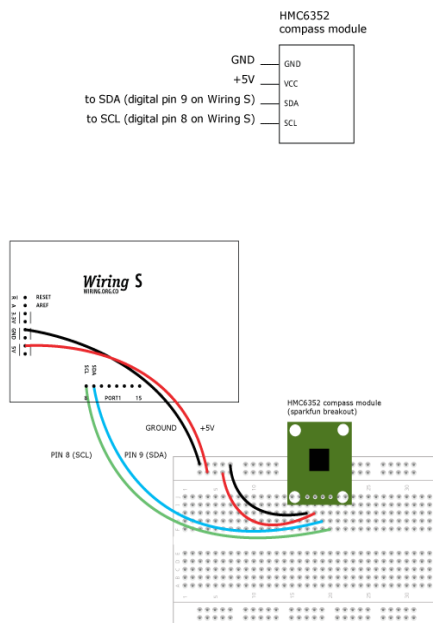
HMC6352
compass module

GND
+5V
to SDA (digital pin 9 on Wiring S)
to SCL (digital pin 8 on Wiring S)

GND
VCC
SDA
SCL

Wiring S
WIRING.ORG.CO

RESET
AREF
GND
3.3V
5V
SCL
SDA
8
PORT1
15

GROUND
+5V
PIN 8 (SCL)
PIN 9 (SDA)

HMC6352 compass module
(sparkfun breakout)